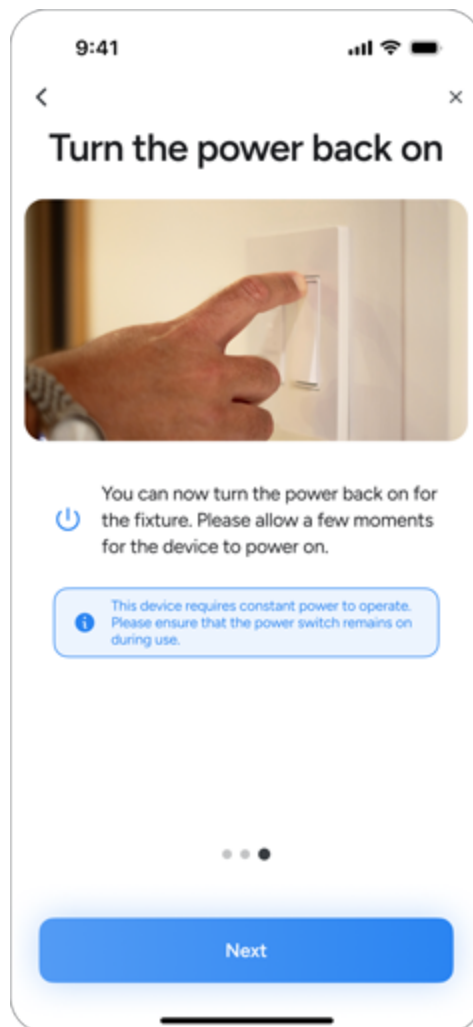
9:41

<

×

Turn the power back on

You can now turn the power back on for the fixture. Please allow a few moments for the device to power on.

This device requires constant power to operate. Please ensure that the power switch remains on during use.

Next